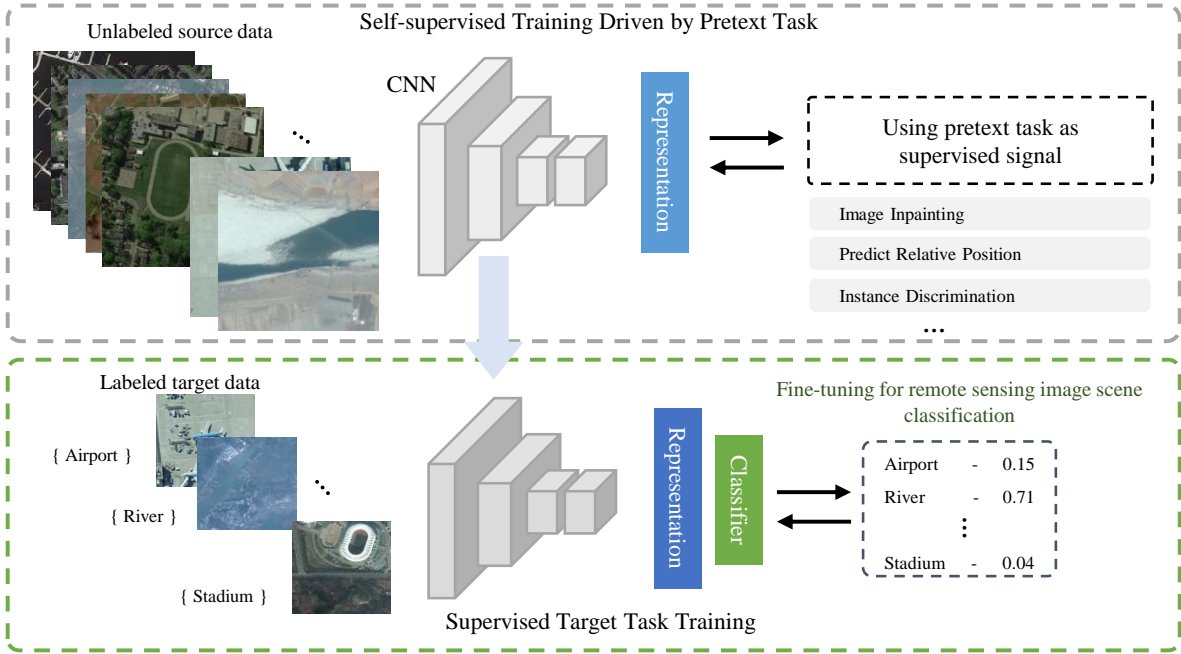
Self-supervised Training Driven by Pretext Task

Unlabeled source data

CNN

Representation

Using pretext task as supervised signal

Image Inpainting

Predict Relative Position

Instance Discrimination

...

Labeled target data

{ Airport }

{ River }

{ Stadium }

Representation

Classifier

Fine-tuning for remote sensing image scene classification

| | | |
|---|---|---|
| Airport | - | 0.15 |
| River | - | 0.71 |
| ⋮ | | |
| Stadium | - | 0.04 |

Supervised Target Task Training